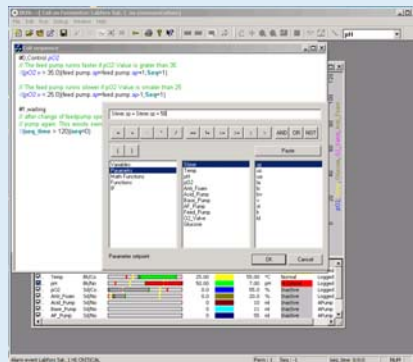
#1 Control pO2

// The feed pump runs faster if pO2 Value is greater than 35
\(pO2 > = 35.0)\(feed pump.sp=feed pump.sp+1;\$seq=1)

// The feed pump runs slower if pO2 Value is smaller than 25
\(pO2 < = 25.0)\(feed pump.sp=feed pump.sp-1;\$seq=1)

#1 waiting
// after change of feedpump sp
// pump again. This avoids over
\(seq_time > 120)(seq=0)

Stirrer.sp = Stirrer.sp + 50

AND OR NOT

Paste

Variables
Parameters
Math Functions
Functions

Stirrer
Temp
pH
pO2
Antifoam
Acid_Pump
Base_Pump
AF_Pump
Feed_Pump
O2_Valve
Glucose

Parameter setpoint

OK Cancel

Temp
pH
pO2
Anti_Foam
Acid_Pump
Base_Pump
AF_Pump

Normal
Inactive
Inactive
Inactive
Inactive

Logged
Logged
Logged
MPump
MPump
MPump
MPump